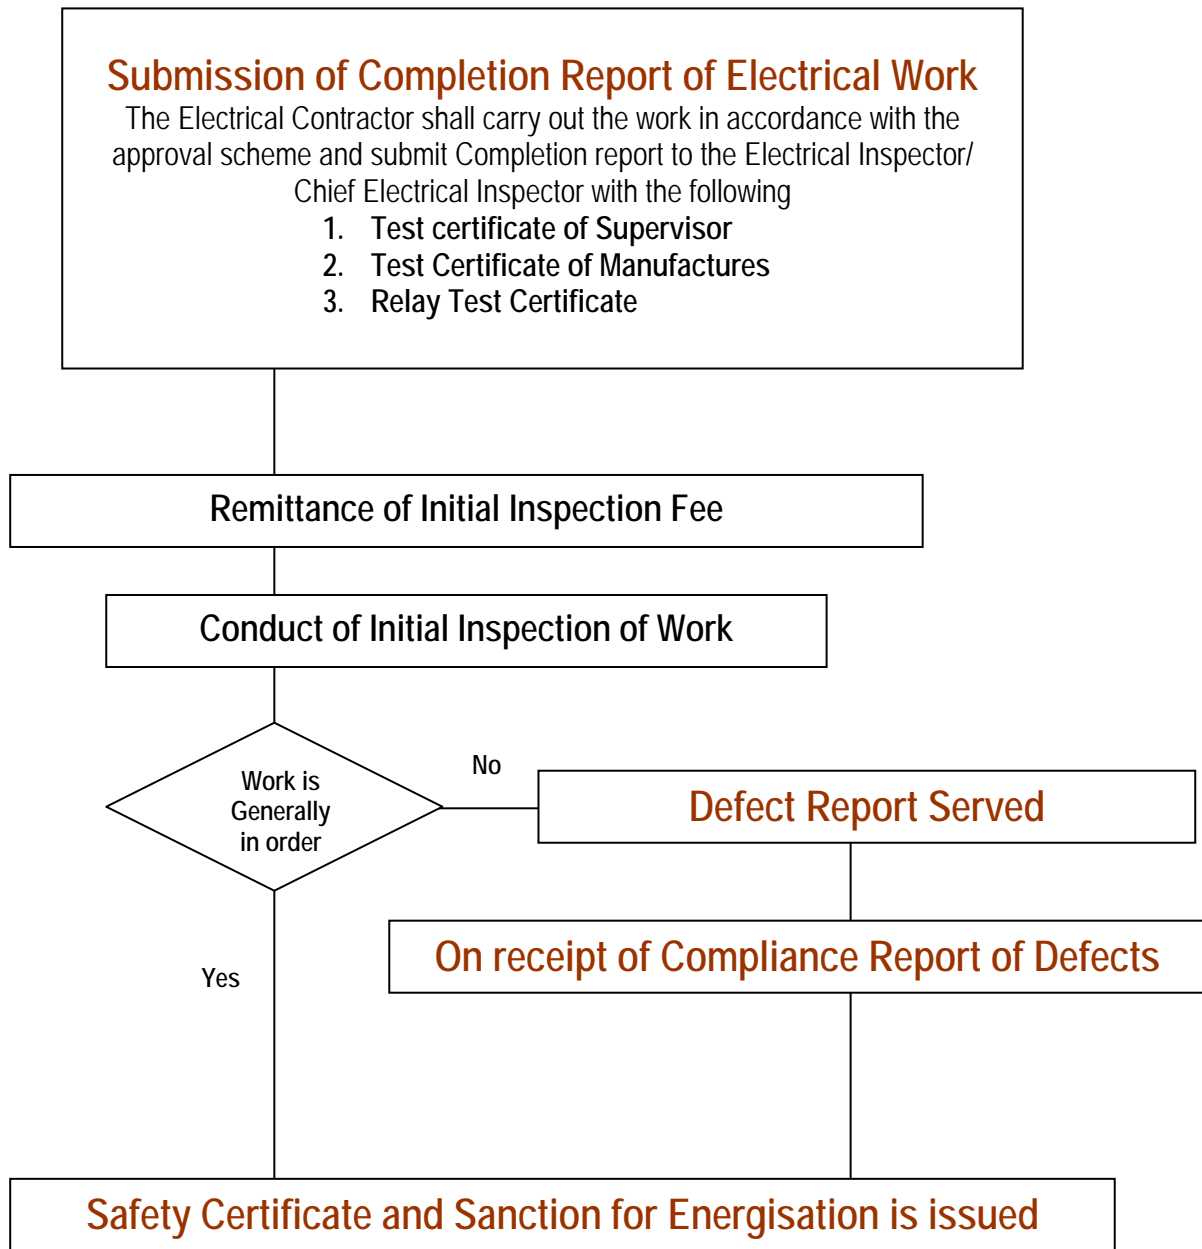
Submission of Completion Report of Electrical Work

The Electrical Contractor shall carry out the work in accordance with the approval scheme and submit Completion report to the Electrical Inspector/ Chief Electrical Inspector with the following

1. Test certificate of Supervisor
2. Test Certificate of Manufactures
3. Relay Test Certificate

Remittance of Initial Inspection Fee

Conduct of Initial Inspection of Work

Work is Generally in order

No

Defect Report Served

On receipt of Compliance Report of Defects

Yes

Safety Certificate and Sanction for Energisation is issued